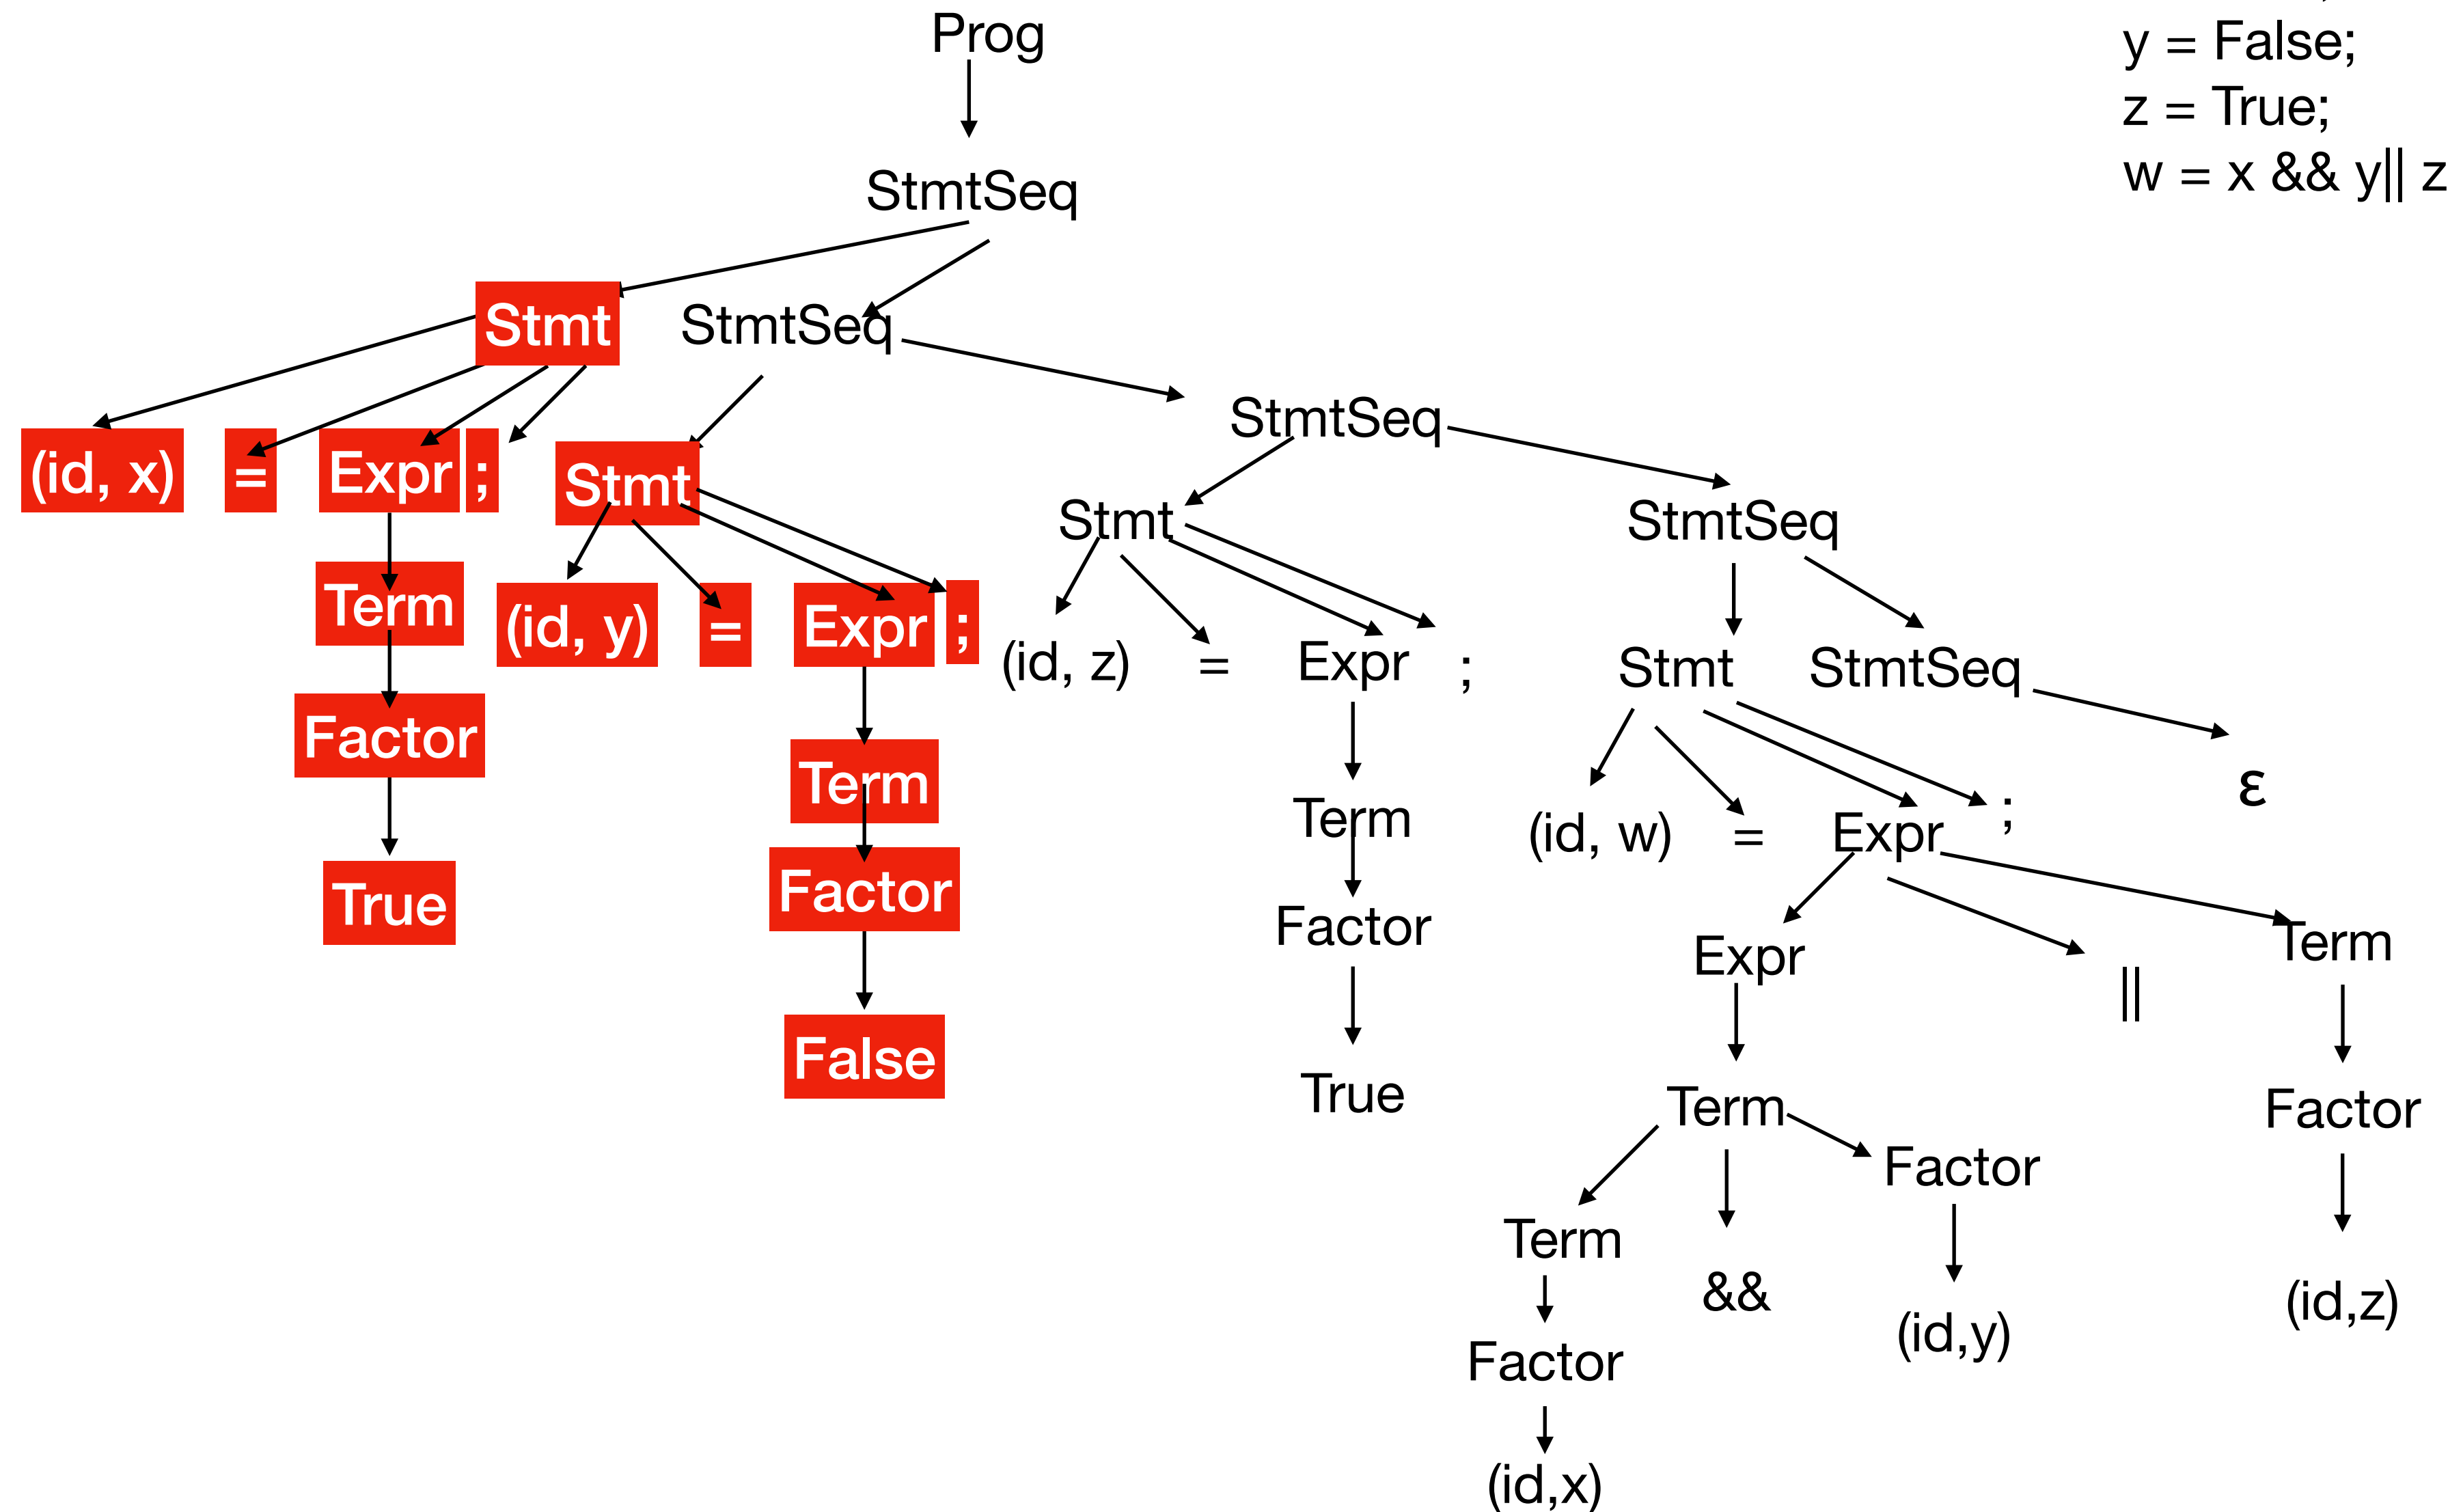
y = False;
z = True;
w = x && y|| z

Prog

StmtSeq

Stmt StmtSeq

(id, x) = Expr ;

Term

Factor

True

Stmt

(id, y) = Expr ;

Term

Factor

False

StmtSeq

Stmt

(id, z) = Expr ;

Term

Factor

True

StmtSeq

Stmt StmtSeq

ε

(id, w) = Expr ;

Expr || Term

Term

Term && Factor

Factor

(id,x)

(id,y)

Factor

(id,z)